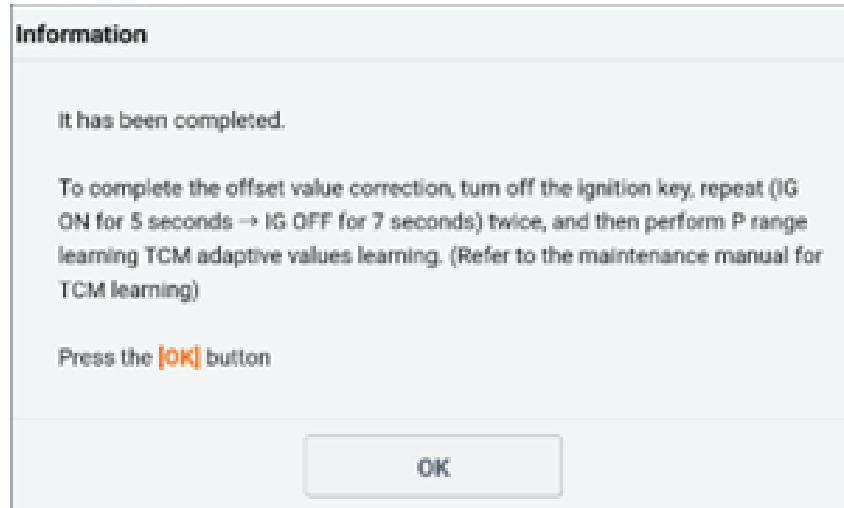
Information

It has been completed.

To complete the offset value correction, turn off the ignition key, repeat (IG ON for 5 seconds → IG OFF for 7 seconds) twice, and then perform P range learning TCM adaptive values learning. (Refer to the maintenance manual for TCM learning)

Press the [OK] button

OK